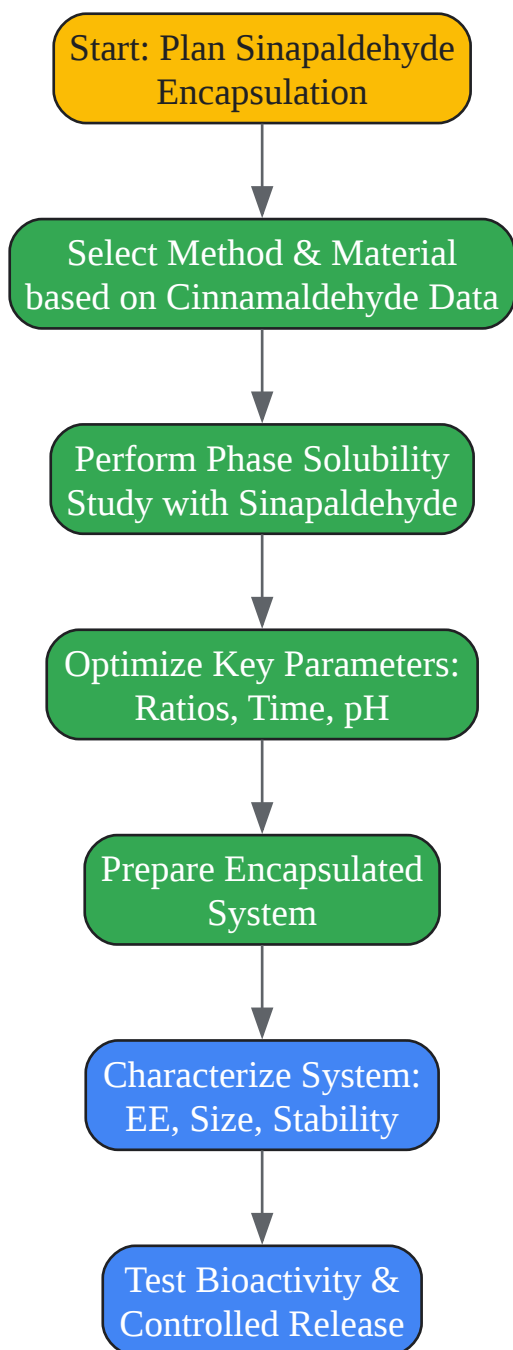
Start: Plan Sinapaldehyde Encapsulation

Select Method & Material based on Cinnamaldehyde Data

Perform Phase Solubility Study with Sinapaldehyde

Optimize Key Parameters: Ratios, Time, pH

Prepare Encapsulated System

Characterize System: EE, Size, Stability

Test Bioactivity & Controlled Release